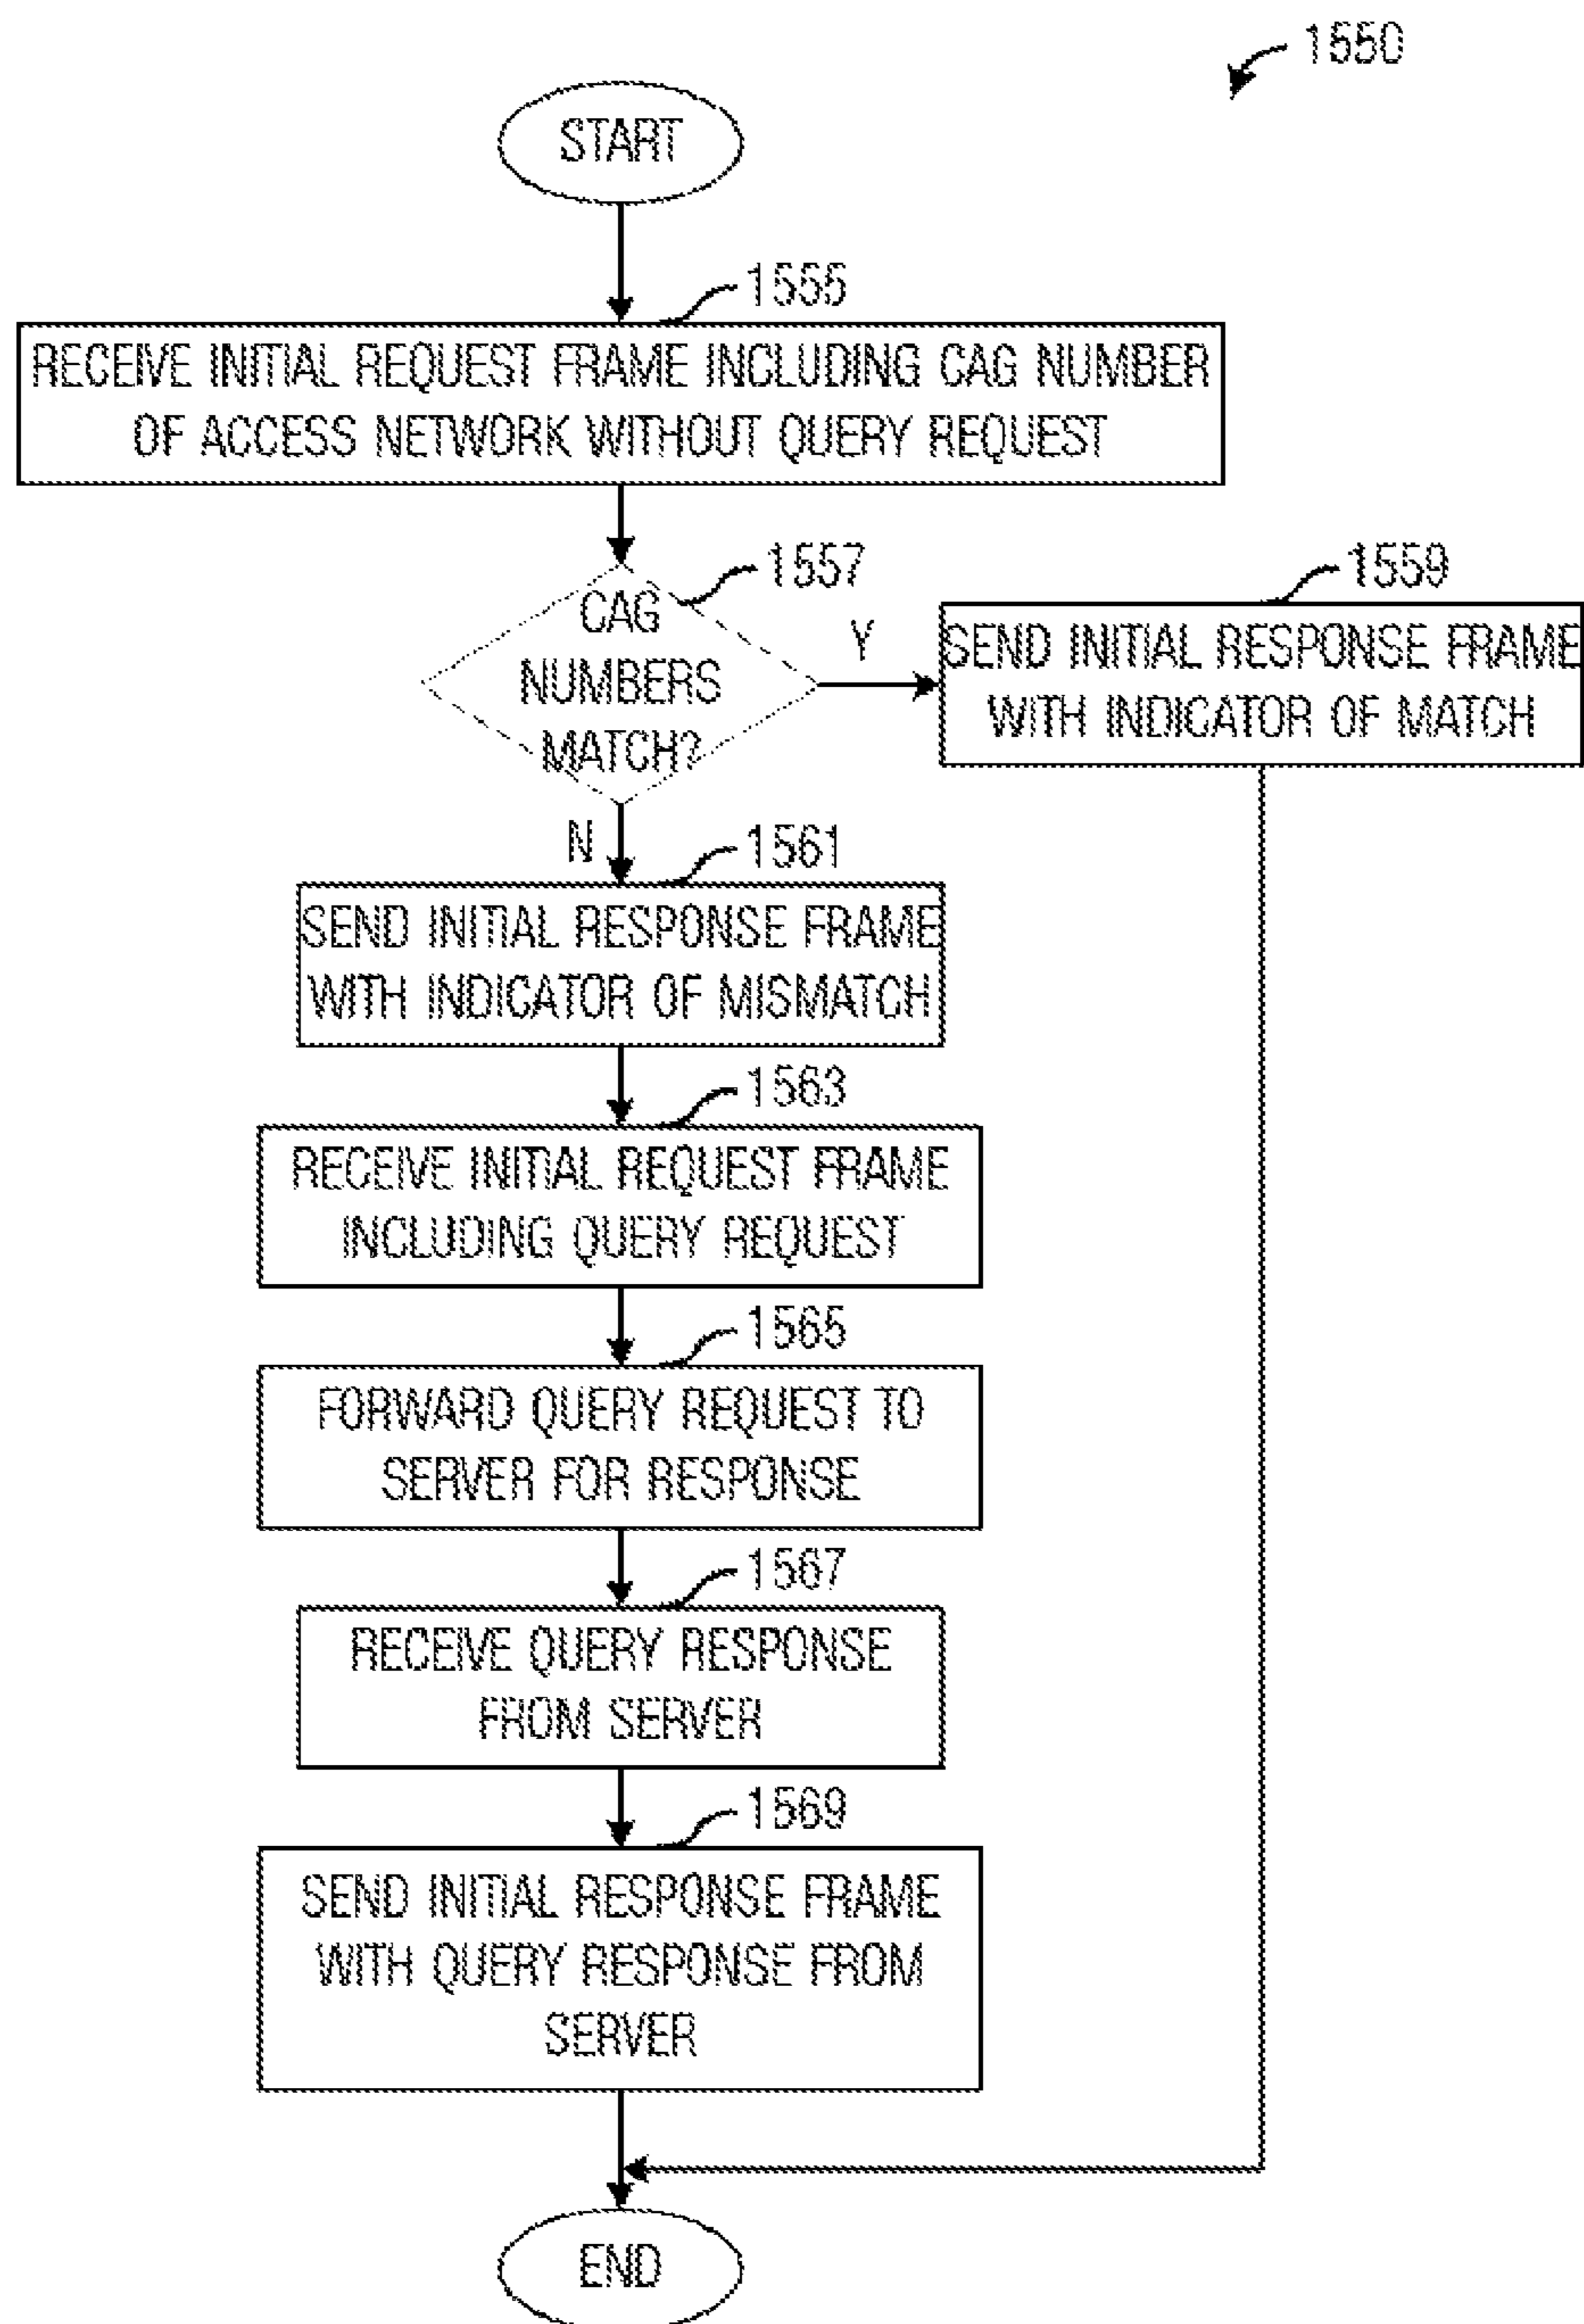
1550

START

1555

RECEIVE INITIAL REQUEST FRAME INCLUDING CAG NUMBER OF ACCESS NETWORK WITHOUT QUERY REQUEST

1557

CAG NUMBERS MATCH?

Y

1559

SEND INITIAL RESPONSE FRAME WITH INDICATOR OF MATCH

N

1561

SEND INITIAL RESPONSE FRAME WITH INDICATOR OF MISMATCH

1563

RECEIVE INITIAL REQUEST FRAME INCLUDING QUERY REQUEST

1565

FORWARD QUERY REQUEST TO SERVER FOR RESPONSE

1567

RECEIVE QUERY RESPONSE FROM SERVER

1569

SEND INITIAL RESPONSE FRAME WITH QUERY RESPONSE FROM SERVER

END